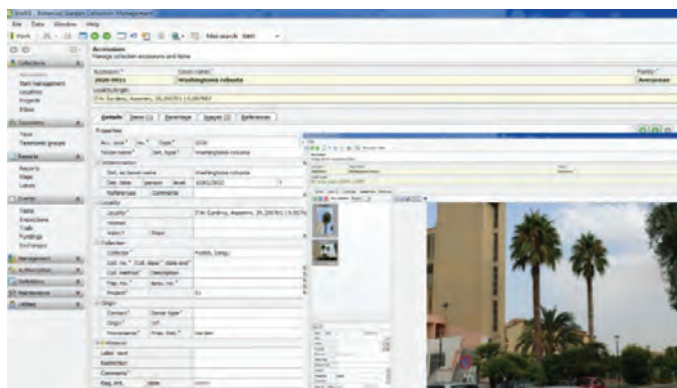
BraHIS - Botanical Garden Collection Management

File Data Window Help

Work

Max search

Collections

Accessions

Item management

Locations

Projects

Sites

Taxonomy

Taxa

Taxonomic groups

Reports

Reports

Maps

Labels

Events

Tasks

Inspections

Trade

Fundings

Exchanges

Accessions

Manage collection accessions and items

Accession

Taxon name

Family

2020-0011

Washingtonia robusta

Arecaceae

Locality/origin

Details

Items (1)

Properties

Acc. num.

Type

Taxon name

Det. type

Washingtonia robusta

Identification

Det. as taxon name

Washingtonia robusta

Det. date

Level

10/01/2022

Reference

Comments

Locality

Locality

Habitat

Habit

Collection

Collector

Coll. no.

Coll. date

Coll. method

Description

Prep. no.

Project

Origin

Contact

Donor type

Origin

Provenance

Prov. text

Material

Label text

Restriction

Comments

Reg. info.

Date